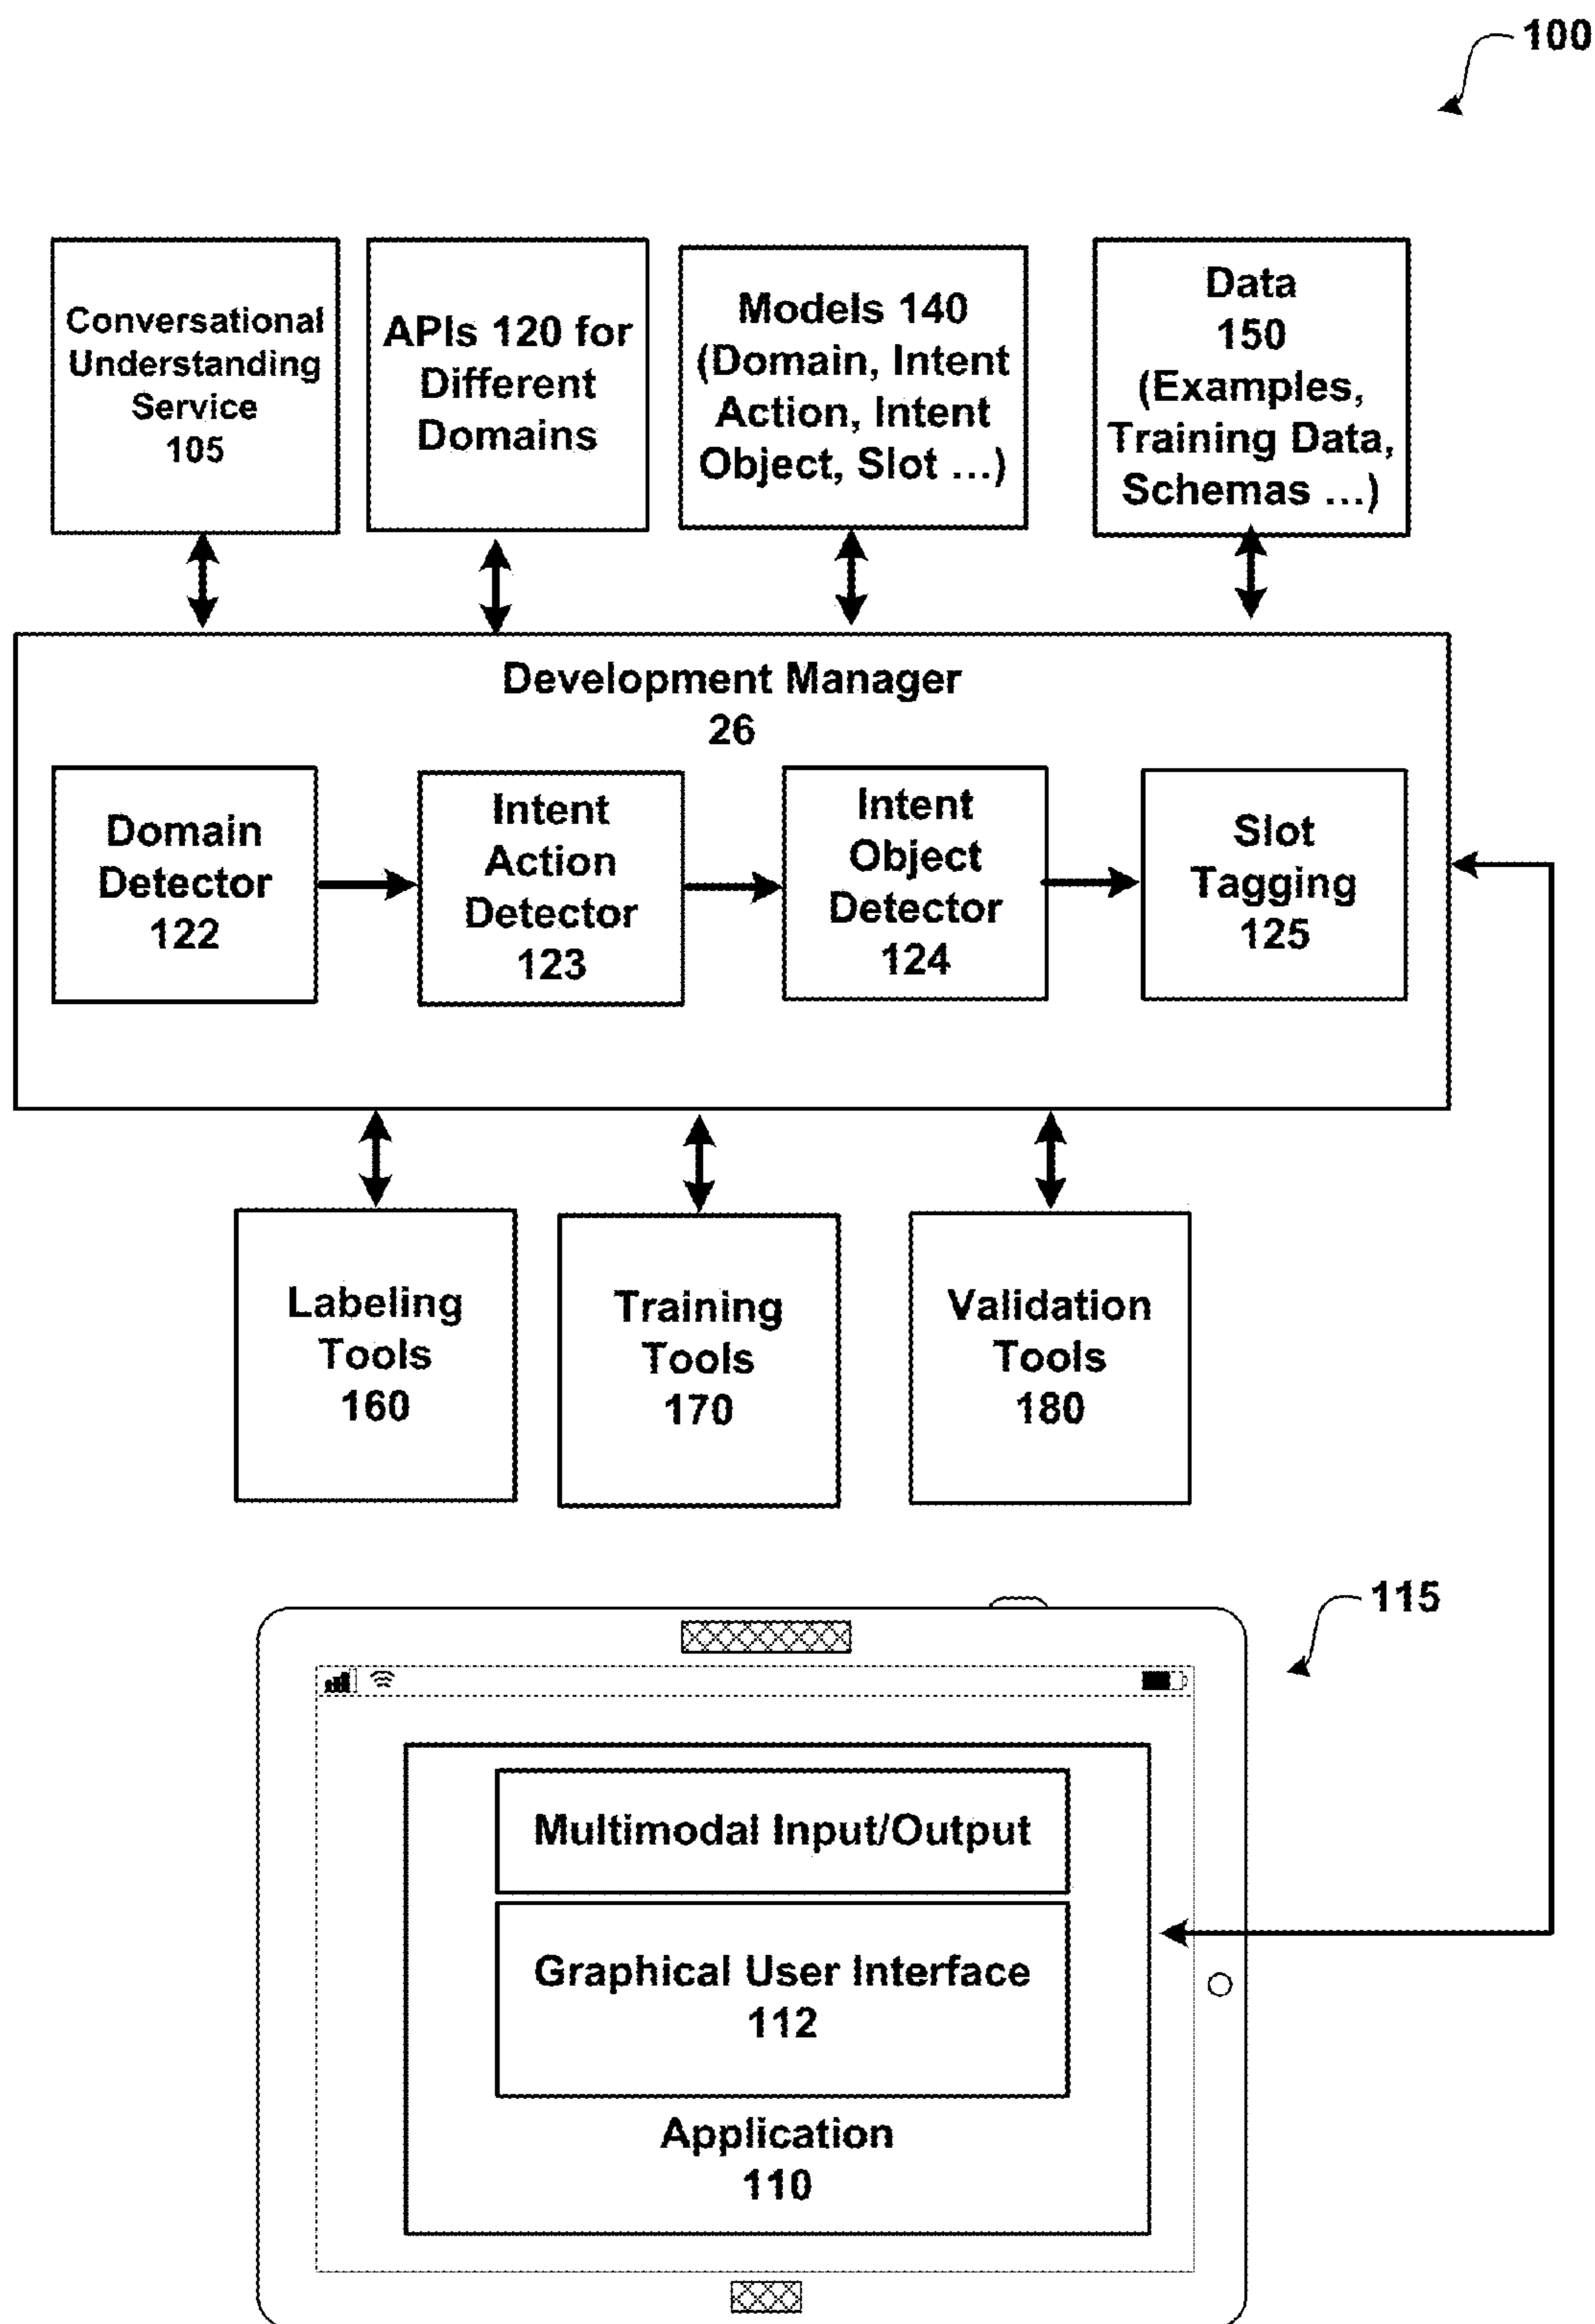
100

Conversational Understanding Service 105

APIs 120 for Different Domains

Models 140 (Domain, Intent Action, Intent Object, Slot ...)

Data 150 (Examples, Training Data, Schemas ...)

Development Manager 26

Domain Detector 122

Intent Action Detector 123

Intent Object Detector 124

Slot Tagging 125

Labeling Tools 160

Training Tools 170

Validation Tools 180

115

Multimodal Input/Output

Graphical User Interface 112

Application 110